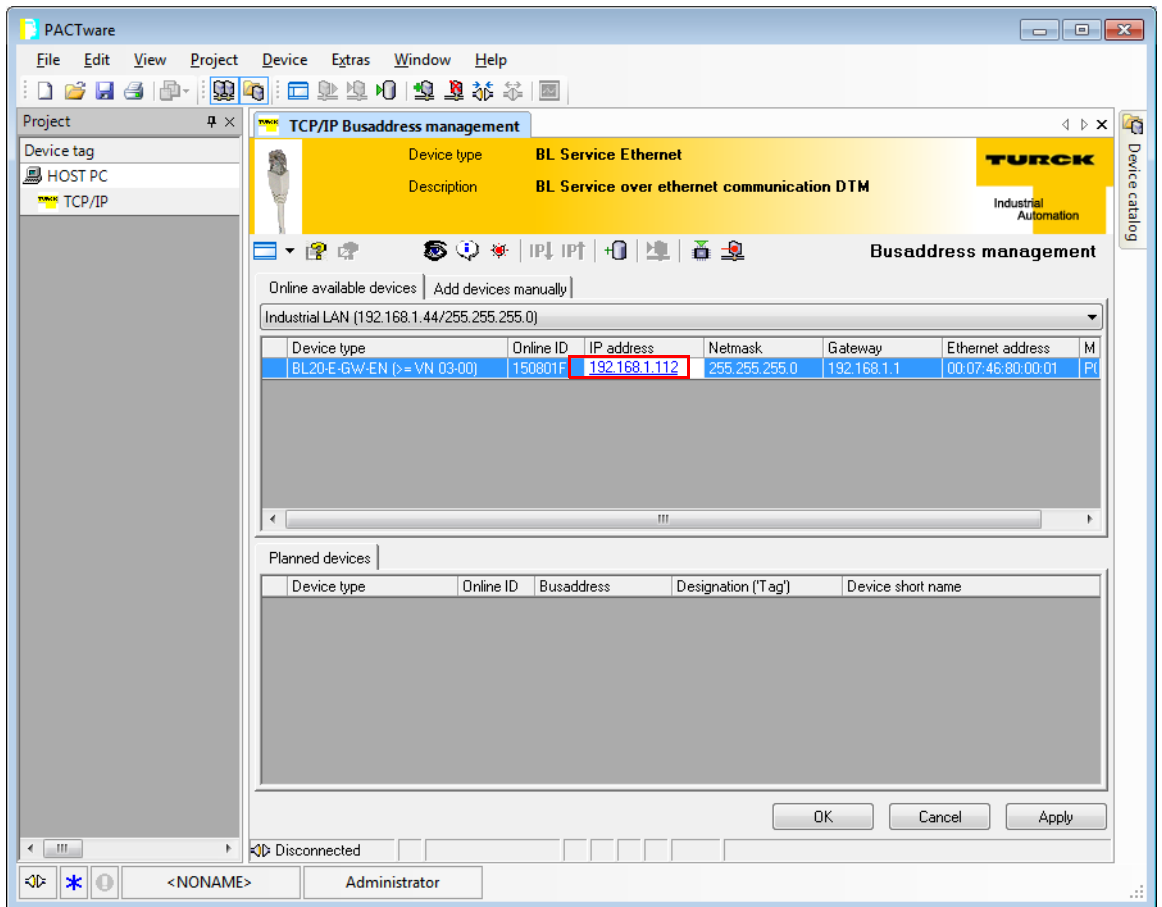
PACTware

File Edit View Project Device Extras Window Help

Project

Device tag
HOST PC
TCP/IP

TCP/IP Busaddress management

Device type BL Service Ethernet
Description BL Service over ethernet communication DTM

TURCK
Industrial Automation

Busaddress management

Online available devices | Add devices manually

Industrial LAN (192.168.1.44/255.255.255.0)

| Device type | Online ID | IP address | Netmask | Gateway | Ethernet address | M |
|---|---|---|---|---|---|---|
| BL20-E-GW-EN (>= VN 03-00) | 150801F | 192.168.1.112 | 255.255.255.0 | 192.168.1.1 | 00:07:46:80:00:01 | P( |

Planned devices

| Device type | Online ID | Busaddress | Designation ('Tag') | Device short name |
|---|---|---|---|---|

OK Cancel Apply

Disconnected

Device catalog

<NONAME> Administrator